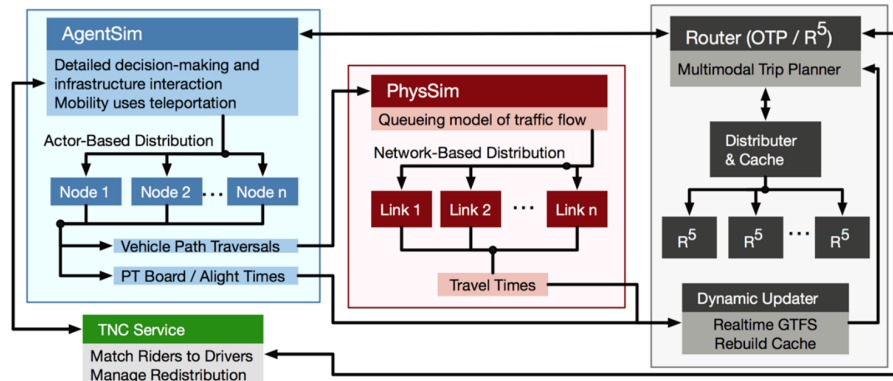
AgentSim

Detailed decision-making and infrastructure interaction
Mobility uses teleportation

Actor-Based Distribution

Node 1

Node 2

...

Node n

Vehicle Path Traversals

PT Board / Alight Times

PhysSim

Queueing model of traffic flow

Network-Based Distribution

Link 1

Link 2

...

Link n

Travel Times

Router (OTP / $R^5$)

Multimodal Trip Planner

Distributer & Cache

$R^5$

$R^5$

...

$R^5$

Dynamic Updater

Realtime GTFS
Rebuild Cache

TNC Service

Match Riders to Drivers
Manage Redistribution